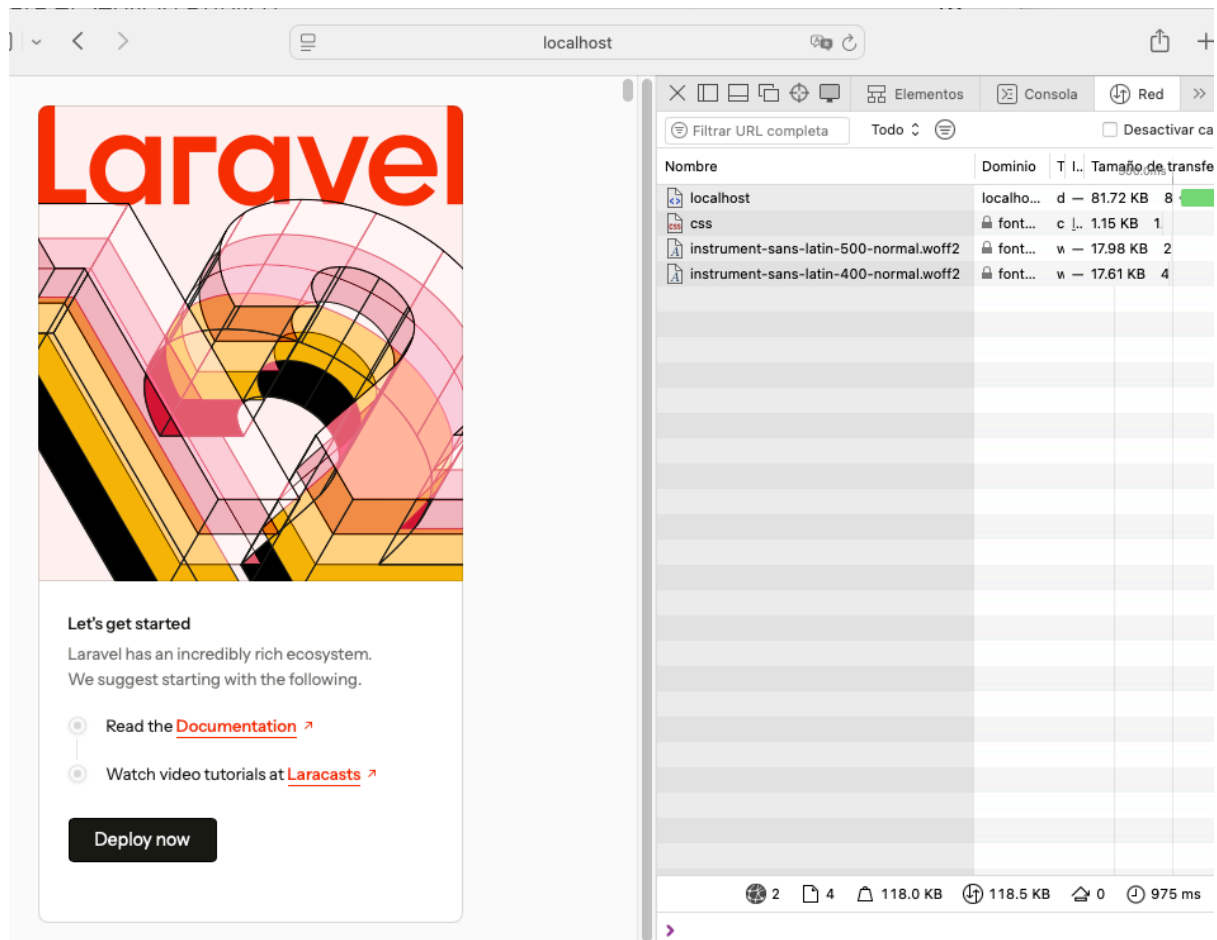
localhost

Elementos Consola Red

Filtrar URL completa Todo Desactivar ca

| Nombre | Dominio | T | I.. | Tamaño de transfe |
|---|---|---|---|---|
| localhost | localho... | d | — | 81.72 KB 8 |
| css | font... | c | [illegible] | 1.15 KB 1 |
| instrument-sans-latin-500-normal.woff2 | font... | w | — | 17.98 KB 2 |
| instrument-sans-latin-400-normal.woff2 | font... | w | — | 17.61 KB 4 |

2 4 118.0 KB 118.5 KB 0 975 ms

Laravel

Let's get started

Laravel has an incredibly rich ecosystem. We suggest starting with the following.

Read the Documentation

Watch video tutorials at Laracasts

Deploy now